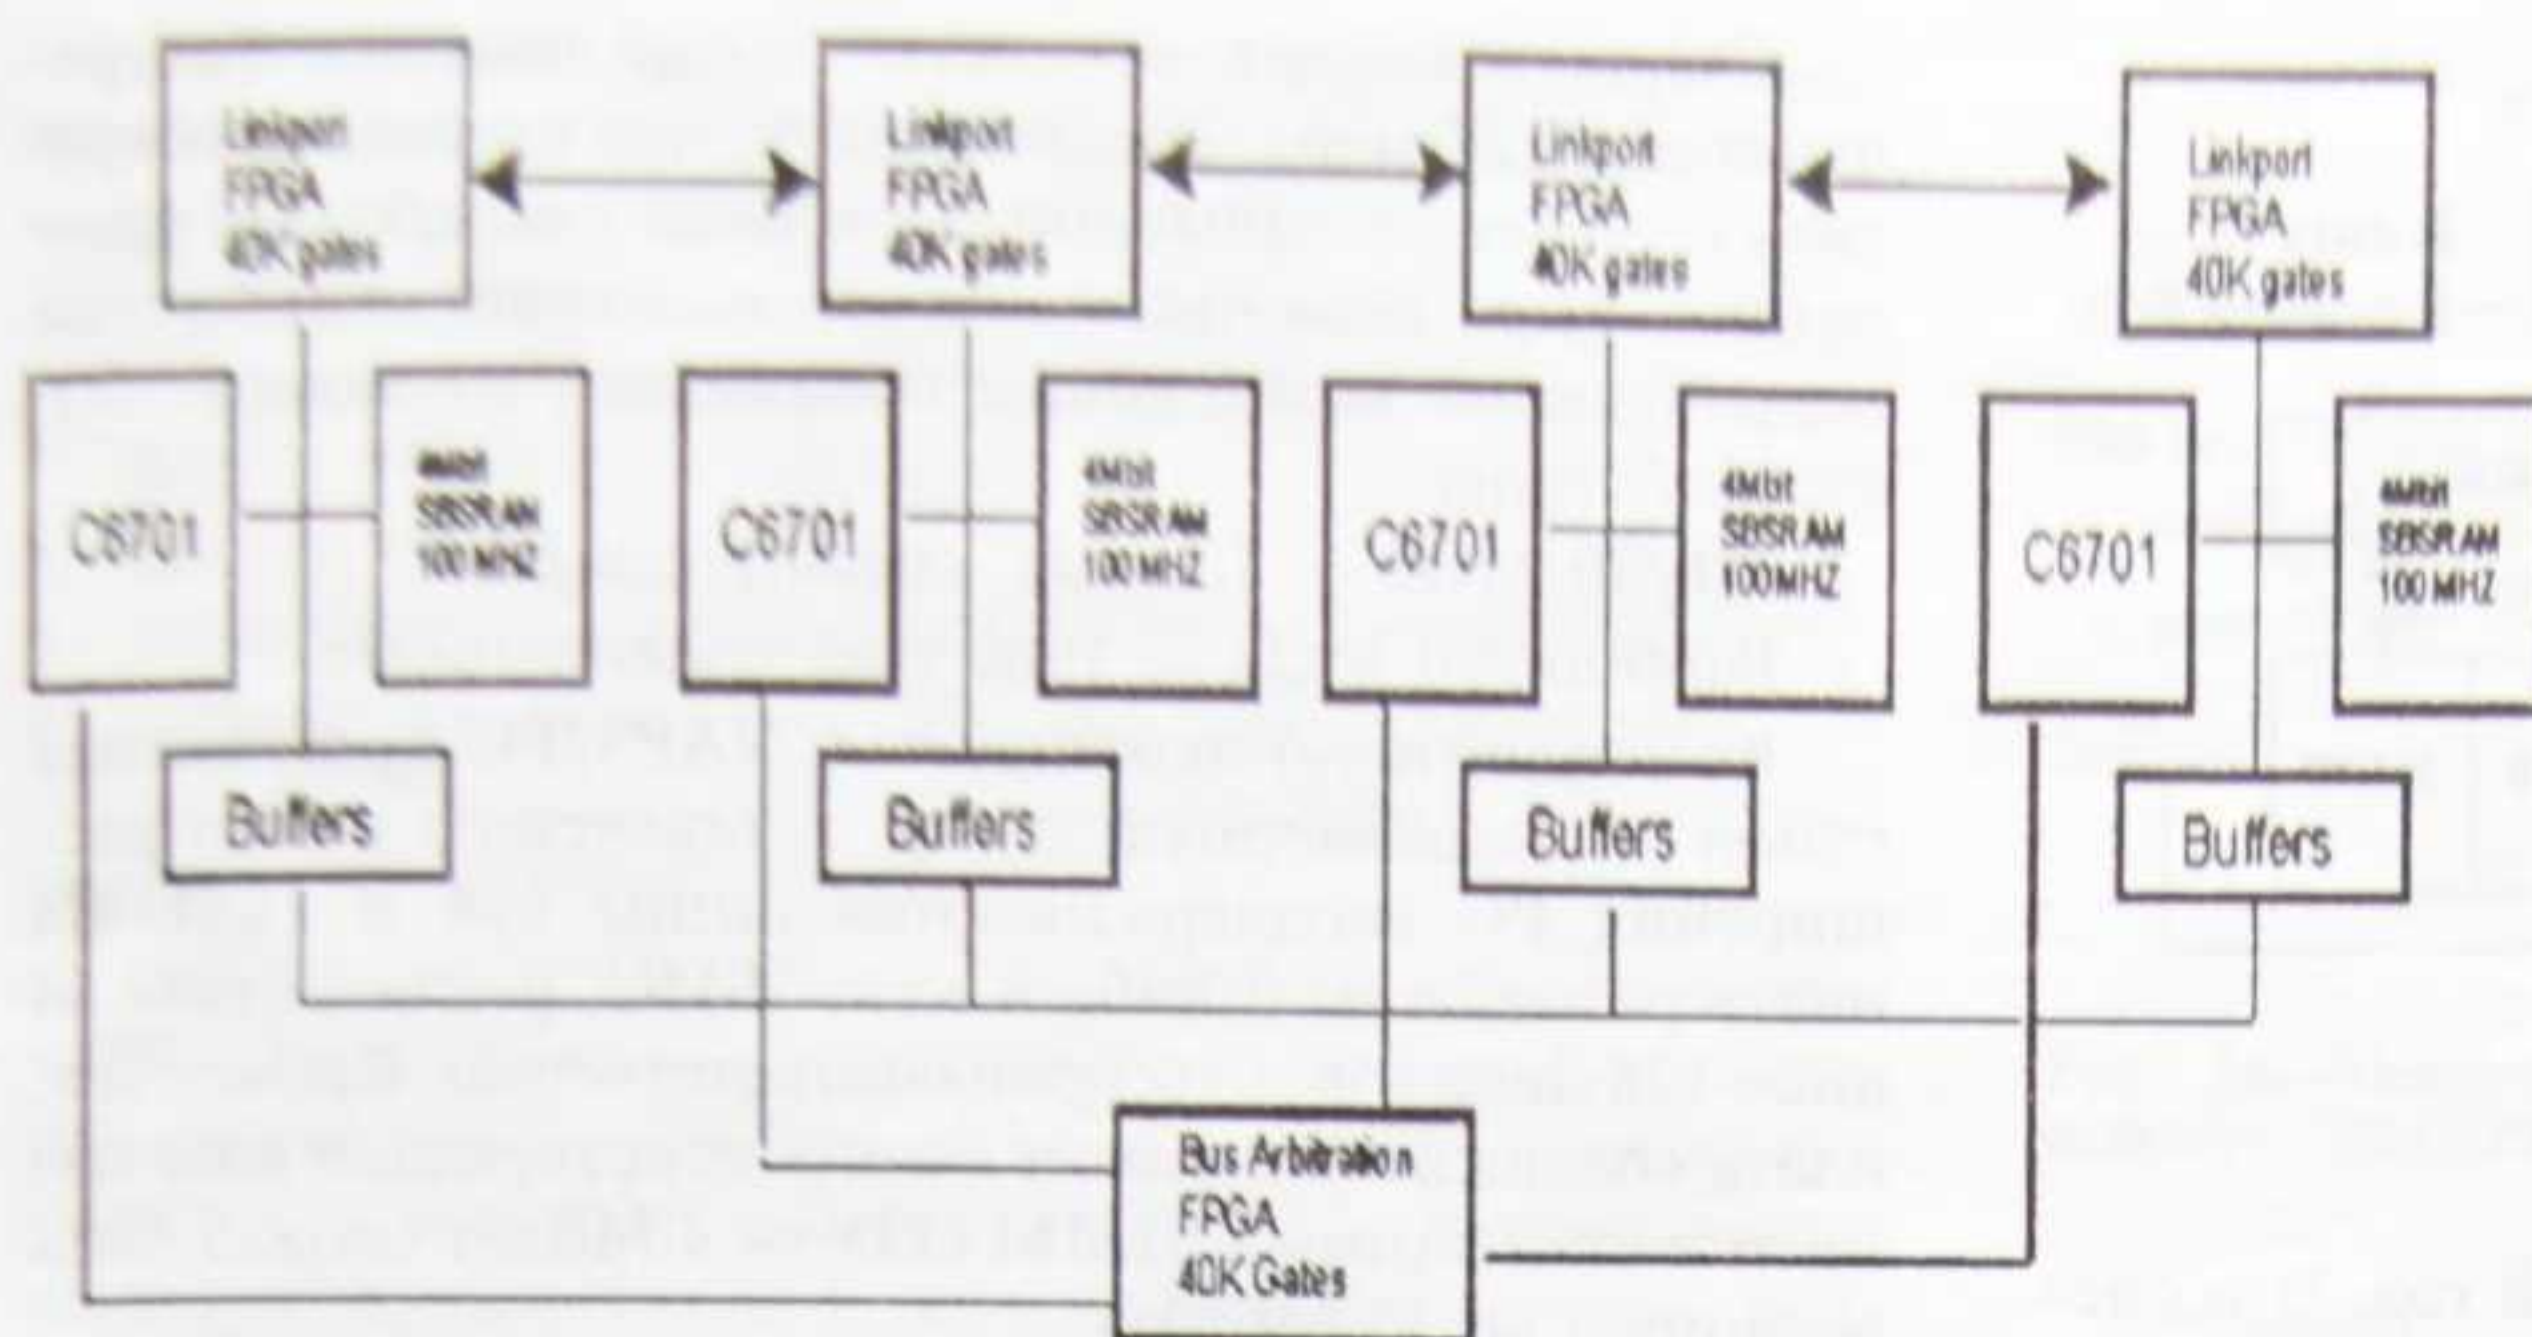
Linkport FPGA 40K gates

Linkport FPGA 40K gates

Linkport FPGA 40K gates

Linkport FPGA 40K gates

C6701

4Mbit SBSRAM 100 MHZ

C6701

4Mbit SBSRAM 100 MHZ

C6701

4Mbit SBSRAM 100MHZ

C6701

4Mbit SBSRAM 100 MHZ

Buffers

Buffers

Buffers

Buffers

Bus Arbitration FPGA 40K Gates